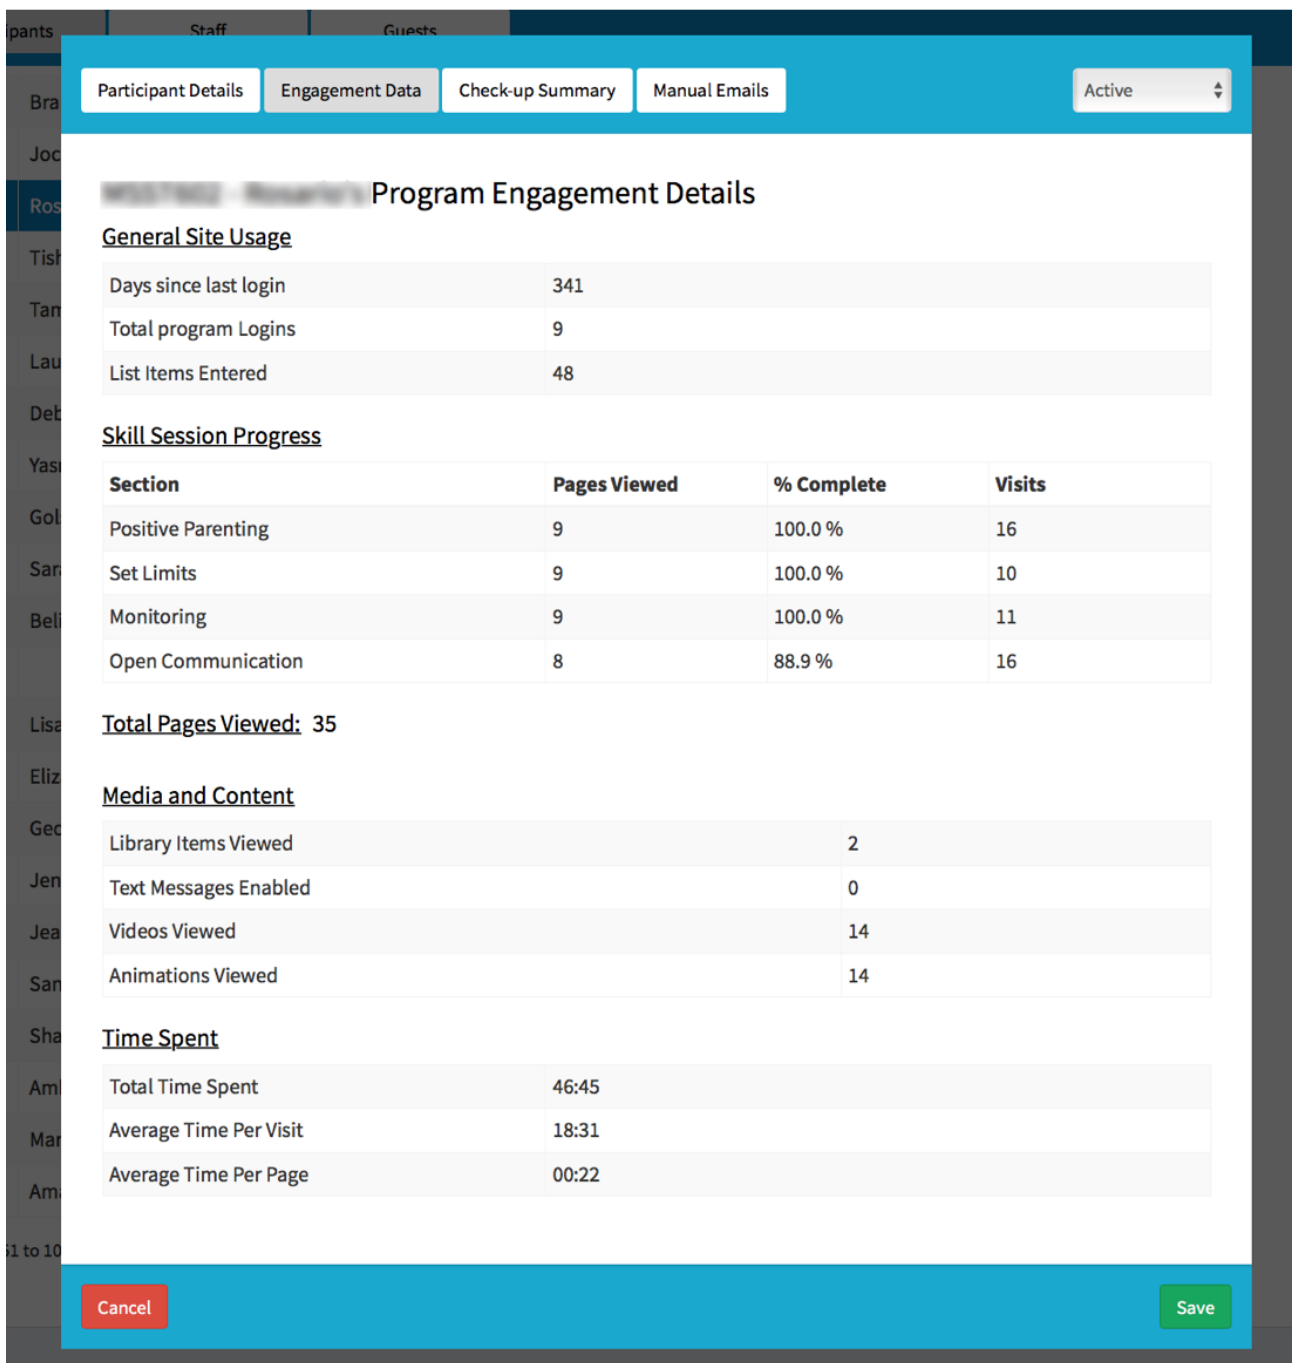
ipants Staff Guests

Bra
Joc
Ros
Tis
Tan
Lau
Deb
Yas
Gol
Sar
Bel
Lisa
Eliz
Geo
Jen
Jea
San
Sha
Am
Mar
Am
1 to 10

Participant Details | Engagement Data | Check-up Summary | Manual Emails | Active

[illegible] Program Engagement Details

General Site Usage

| | |
|---|---|
| Days since last login | 341 |
| Total program Logins | 9 |
| List Items Entered | 48 |

Skill Session Progress

| Section | Pages Viewed | % Complete | Visits |
|---|---|---|---|
| Positive Parenting | 9 | 100.0 % | 16 |
| Set Limits | 9 | 100.0 % | 10 |
| Monitoring | 9 | 100.0 % | 11 |
| Open Communication | 8 | 88.9 % | 16 |

Total Pages Viewed: 35

Media and Content

| | |
|---|---|
| Library Items Viewed | 2 |
| Text Messages Enabled | 0 |
| Videos Viewed | 14 |
| Animations Viewed | 14 |

Time Spent

| | |
|---|---|
| Total Time Spent | 46:45 |
| Average Time Per Visit | 18:31 |
| Average Time Per Page | 00:22 |

Cancel
Save